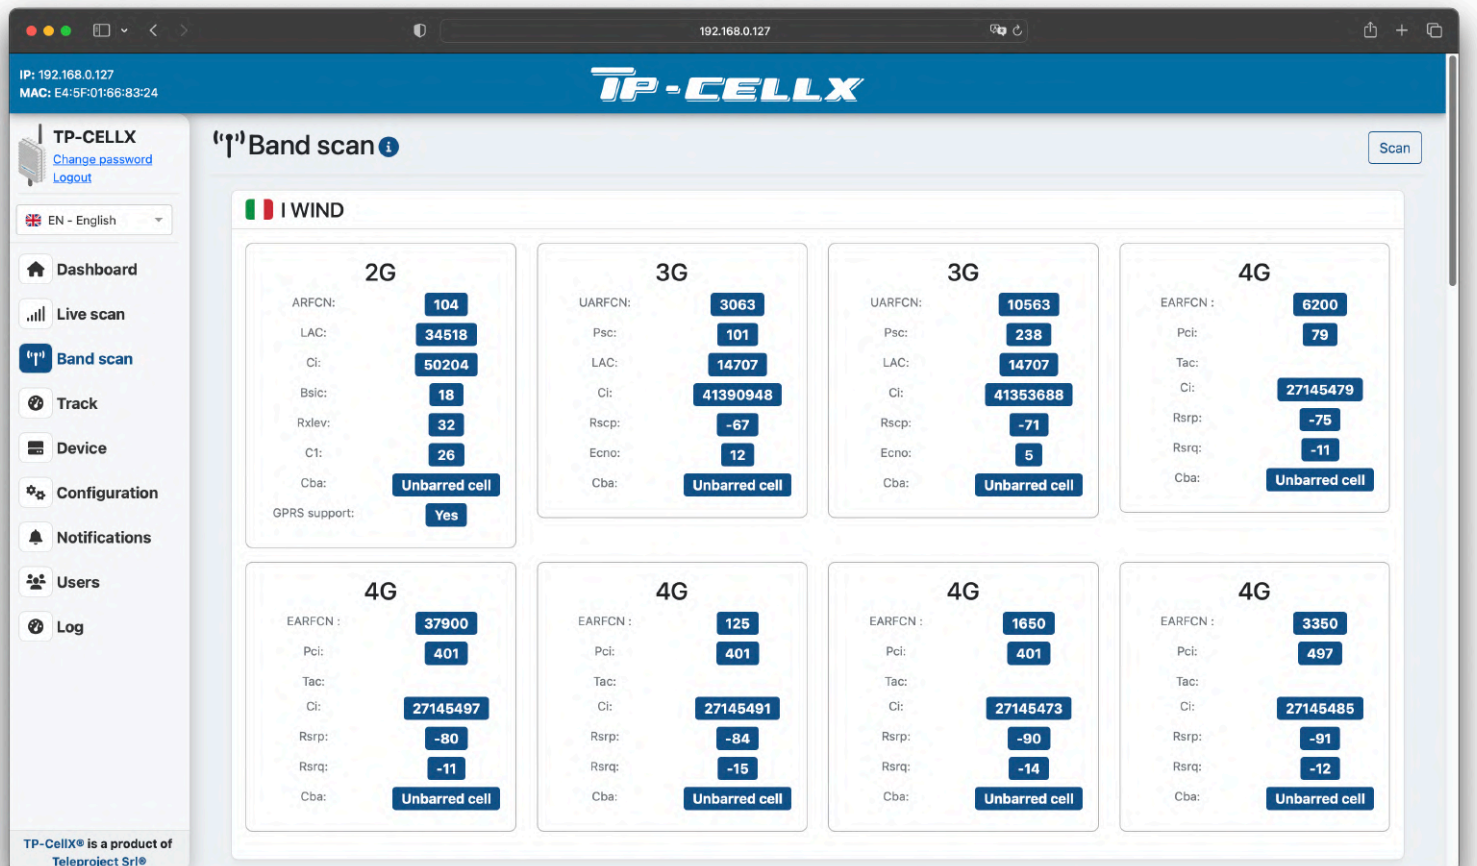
192.168.0.127

IP: 192.168.0.127
MAC: E4:5F:01:66:83:24

TP-CELLX

TP-CELLX
Change password
Logout

EN - English

Dashboard
Live scan
Band scan
Track
Device
Configuration
Notifications
Users
Log

TP-CellX® is a product of Teleproject Srl®

Band scan

Scan

I WIND

2G
ARFCN: 104
LAC: 34518
Ci: 50204
Bsic: 18
Rxlev: 32
C1: 26
Cba: Unbarred cell
GPRS support: Yes

3G
UARFCN: 3063
Psc: 101
LAC: 14707
Ci: 41390948
Rscp: -67
Ecno: 12
Cba: Unbarred cell

3G
UARFCN: 10563
Psc: 238
LAC: 14707
Ci: 41353688
Rscp: -71
Ecno: 5
Cba: Unbarred cell

4G
EARFCN : 6200
Pci: 79
Tac:
Ci: 27145479
Rsrp: -75
Rsrq: -11
Cba: Unbarred cell

4G
EARFCN : 37900
Pci: 401
Tac:
Ci: 27145497
Rsrp: -80
Rsrq: -11
Cba: Unbarred cell

4G
EARFCN : 125
Pci: 401
Tac:
Ci: 27145491
Rsrp: -84
Rsrq: -15
Cba: Unbarred cell

4G
EARFCN : 1650
Pci: 401
Tac:
Ci: 27145473
Rsrp: -90
Rsrq: -14
Cba: Unbarred cell

4G
EARFCN : 3350
Pci: 497
Tac:
Ci: 27145485
Rsrp: -91
Rsrq: -12
Cba: Unbarred cell